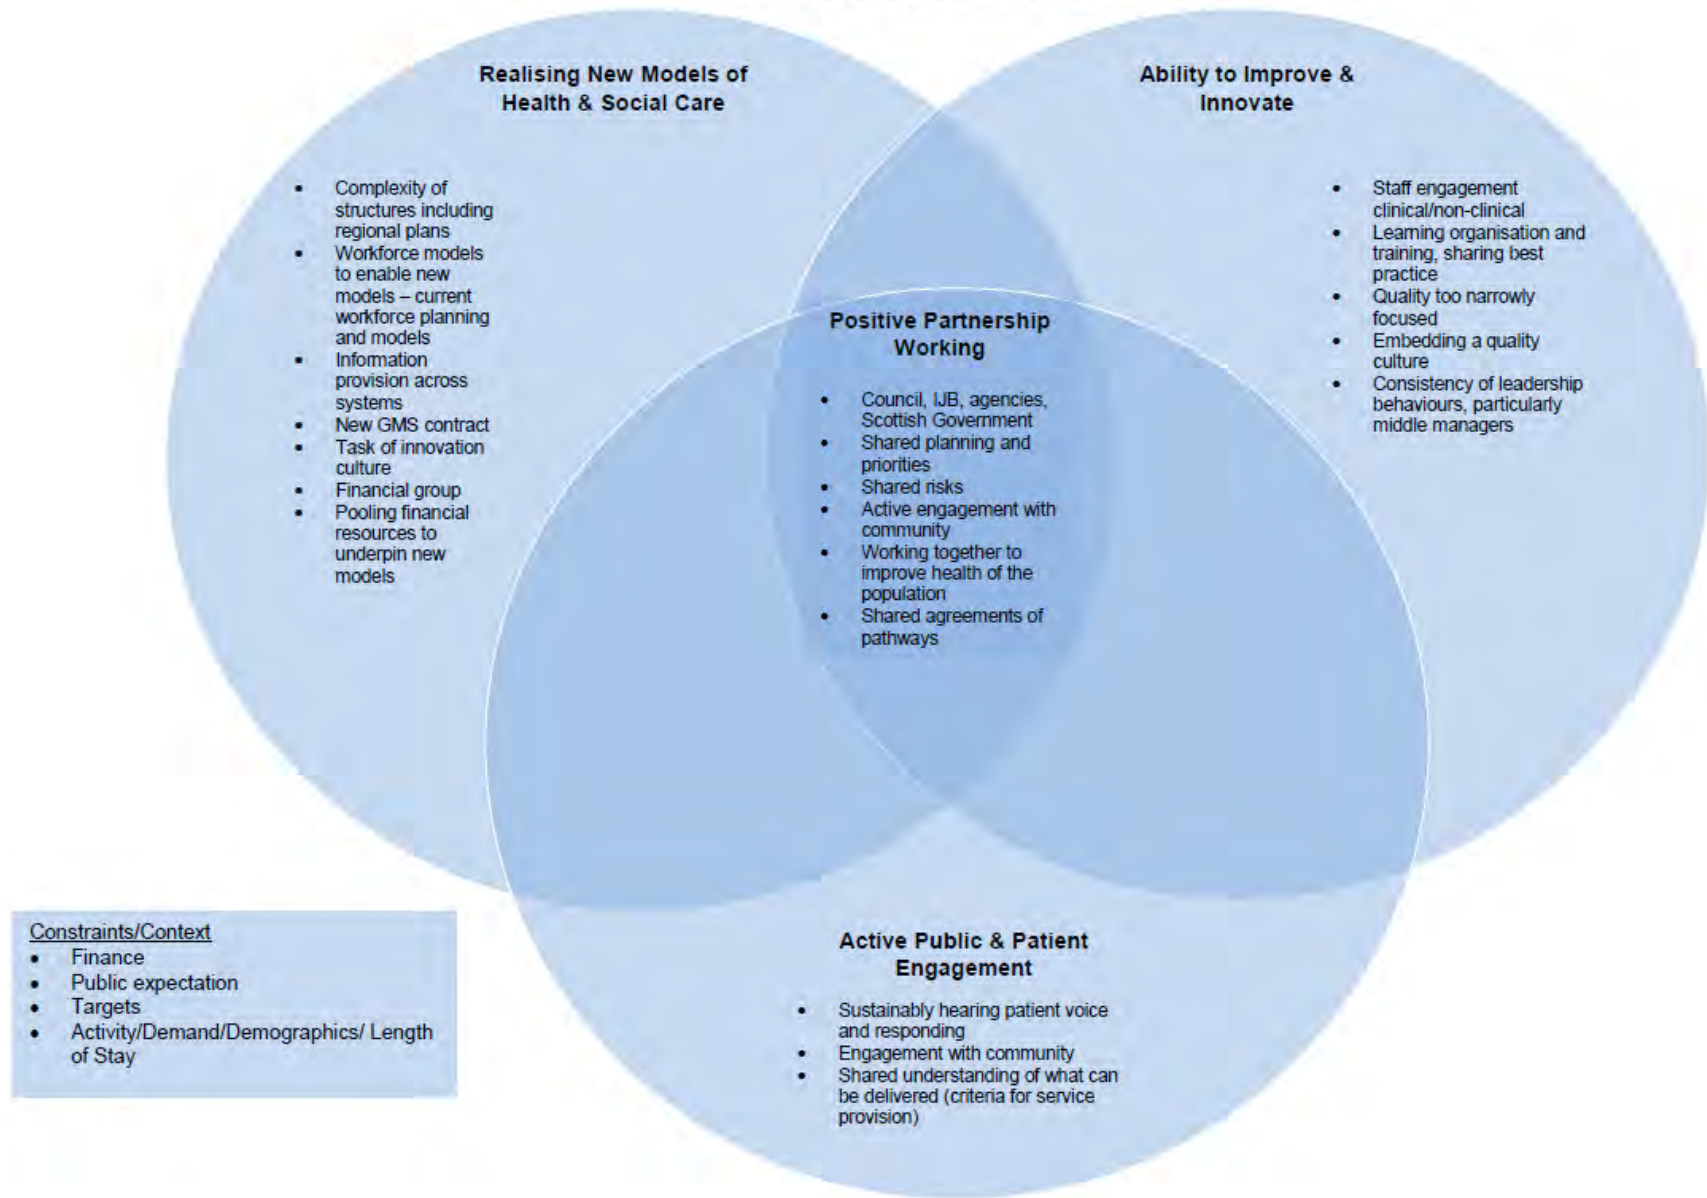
Realising New Models of Health & Social Care

- Complexity of structures including regional plans
- Workforce models to enable new models – current workforce planning and models
- Information provision across systems
- New GMS contract
- Task of innovation culture
- Financial group
- Pooling financial resources to underpin new models

Ability to Improve & Innovate

- Staff engagement clinical/non-clinical
- Learning organisation and training, sharing best practice
- Quality too narrowly focused
- Embedding a quality culture
- Consistency of leadership behaviours, particularly middle managers

Positive Partnership Working

- Council, IJB, agencies, Scottish Government
- Shared planning and priorities
- Shared risks
- Active engagement with community
- Working together to improve health of the population
- Shared agreements of pathways

Active Public & Patient Engagement

- Sustainably hearing patient voice and responding
- Engagement with community
- Shared understanding of what can be delivered (criteria for service provision)

Constraints/Context
- Finance
- Public expectation
- Targets
- Activity/Demand/Demographics/ Length of Stay